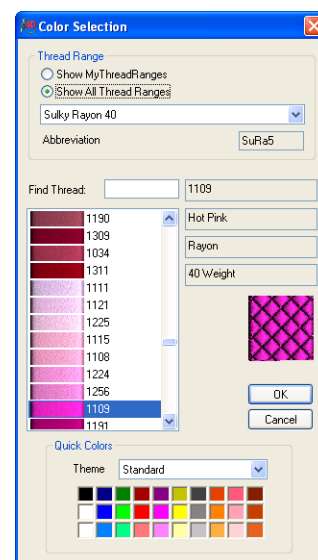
Color Selection

Thread Range

Show MyThreadRanges

Show All Thread Ranges

Sulky Rayon 40

Abbreviation

SuRa5

Find Thread:

1109

1190
1309
1034
1311
1111
1121
1225
1115
1108
1224
1256
1109
1191

Hot Pink

Rayon

40 Weight

OK

Cancel

Quick Colors

Theme

Standard